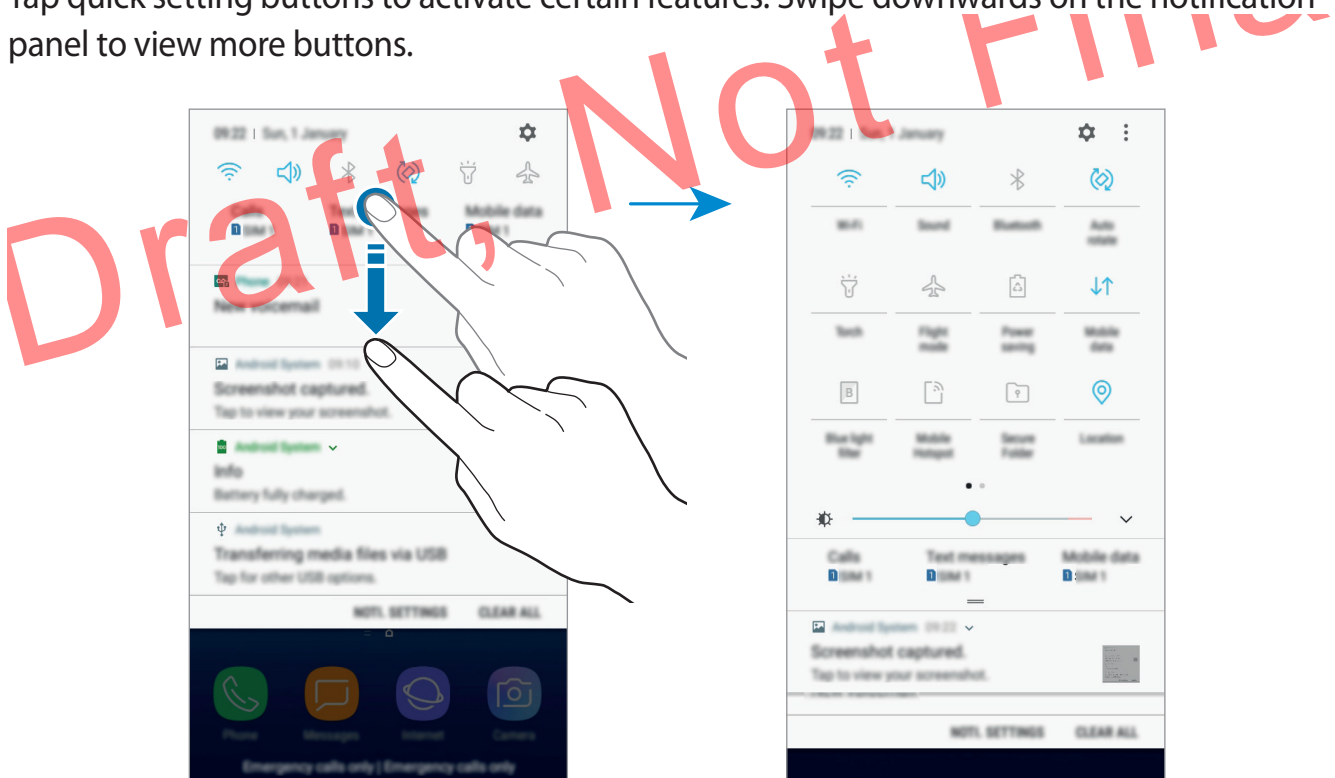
Tap quick setting buttons to activate certain features. Swipe downwards on the notification panel to view more buttons.

Draft, Not Final

09:22 | Sun, 1 January

Calls
SIM 1

Text messages
SIM 1

Mobile data
SIM 1

Phone
New voicemail

Android System 09:10
Screenshot captured.
Tap to view your screenshot.

Android System
Info
Battery fully charged.

Android System
Transferring media files via USB
Tap for other USB options.

NOTI. SETTINGS CLEAR ALL

Phone Messages Internet Camera

Emergency calls only | Emergency calls only

09:22 | Sun, 1 January

Wi-Fi
Sound
Bluetooth
Auto rotate
Torch
Flight mode
Power saving
Mobile data
Blue light filter
Mobile Hotspot
Secure Folder
Location

Calls
SIM 1

Text messages
SIM 1

Mobile data
SIM 1

Android System 09:22
Screenshot captured.
Tap to view your screenshot.

NOTI. SETTINGS CLEAR ALL